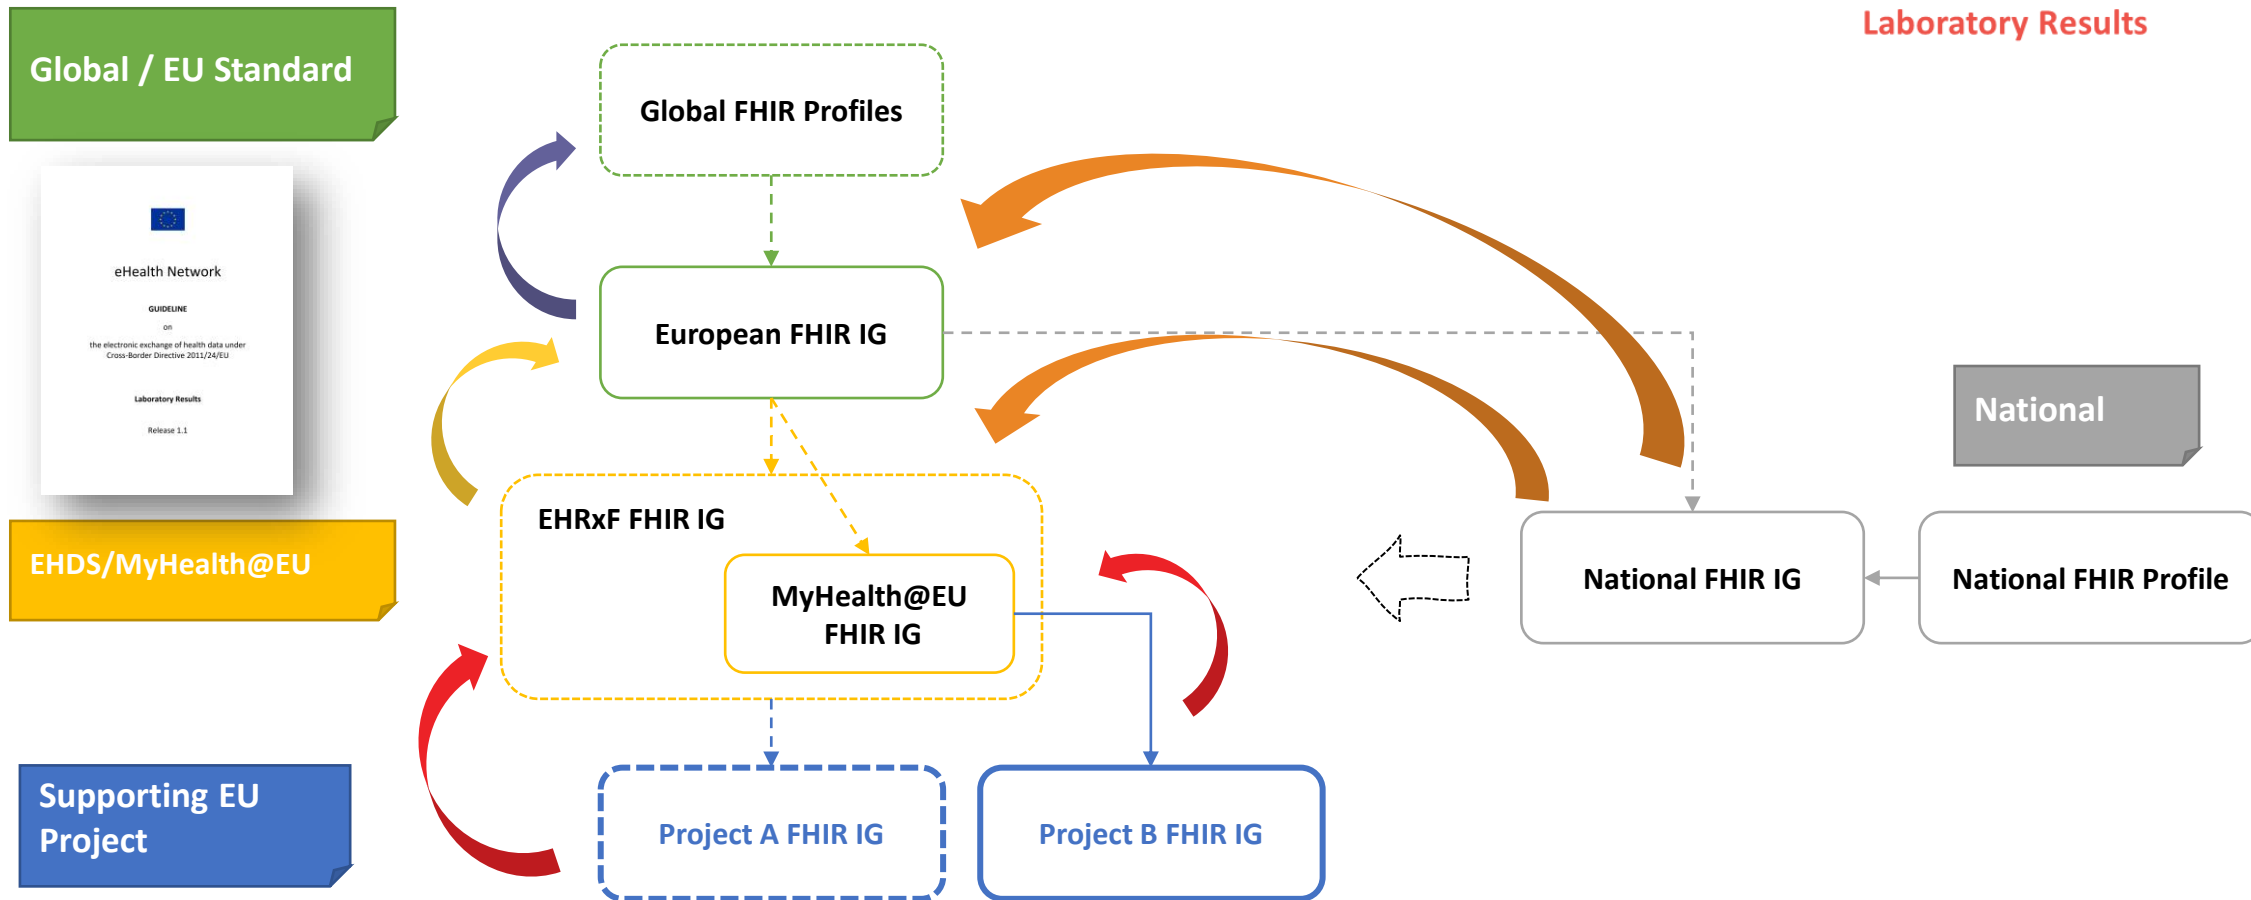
Laboratory Results

Global / EU Standard

eHealth Network

GUIDELINE

on

the electronic exchange of health data under Cross-Border Directive 2011/24/EU

Laboratory Results

Release 1.1

Global FHIR Profiles

European FHIR IG

EHRxF FHIR IG

MyHealth@EU FHIR IG

EHDS/MyHealth@EU

National

National FHIR IG

National FHIR Profile

Supporting EU Project

Project A FHIR IG

Project B FHIR IG